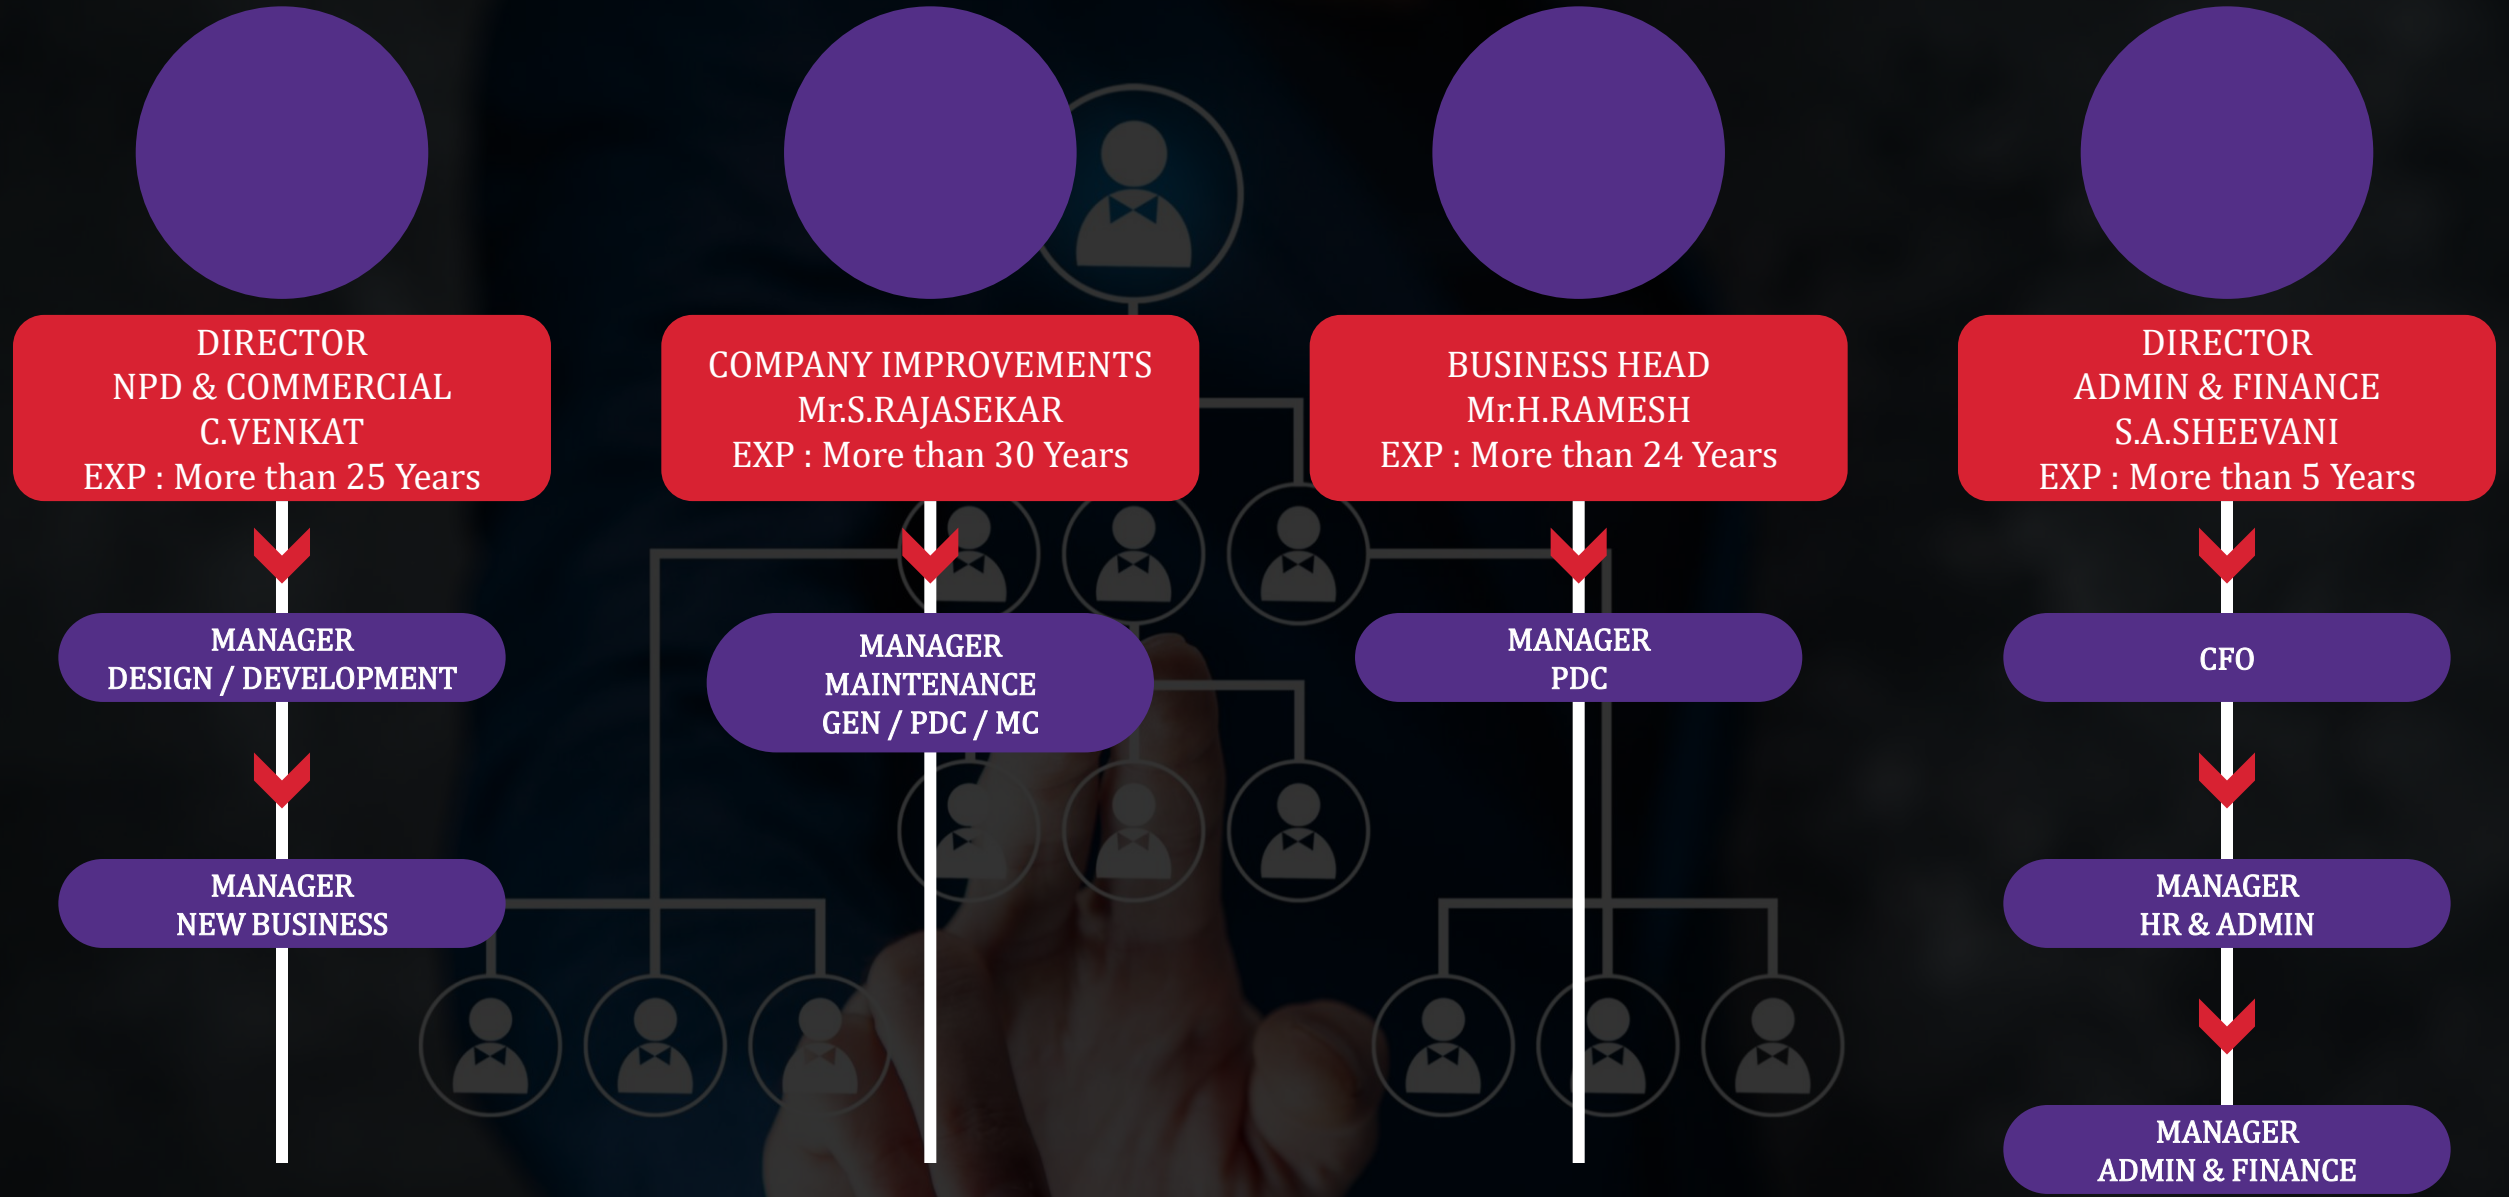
DIRECTOR
NPD & COMMERCIAL
C.VENKAT
EXP : More than 25 Years

MANAGER
DESIGN / DEVELOPMENT

MANAGER
NEW BUSINESS

COMPANY IMPROVEMENTS
Mr.S.RAJASEKAR
EXP : More than 30 Years

MANAGER
MAINTENANCE
GEN / PDC / MC

BUSINESS HEAD
Mr.H.RAMESH
EXP : More than 24 Years

MANAGER
PDC

DIRECTOR
ADMIN & FINANCE
S.A.SHEEVANI
EXP : More than 5 Years

CFO

MANAGER
HR & ADMIN

MANAGER
ADMIN & FINANCE